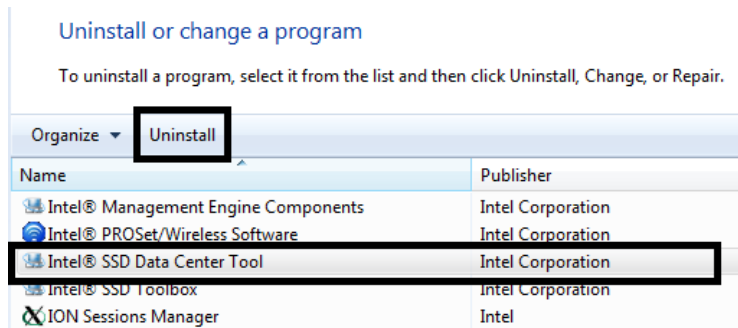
Uninstall or change a program

To uninstall a program, select it from the list and then click Uninstall, Change, or Repair.

Organize ▾ Uninstall

| Name | Publisher |
|---|---|
| Intel® Management Engine Components | Intel Corporation |
| Intel® PROSet/Wireless Software | Intel Corporation |
| Intel® SSD Data Center Tool | Intel Corporation |
| Intel® SSD Toolbox | Intel Corporation |
| ION Sessions Manager | Intel |